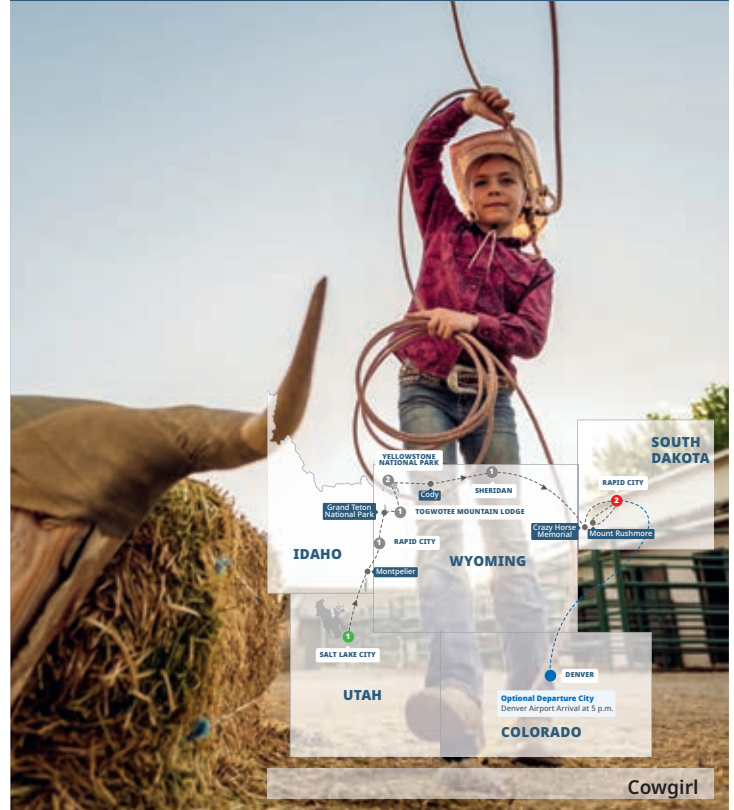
SOUTH DAKOTA

YELLOWSTONE NATIONAL PARK

2

1

Cody

SHERIDAN

RAPID CITY

2

Grand Teton National Park

1

TOGWOTEE MOUNTAIN LODGE

Crazy Horse Memorial

Mount Rushmore

IDAHO

1

RAPID CITY

WYOMING

Montpelier

1

SALT LAKE CITY

DENVER

UTAH

Optional Departure City
Denver Airport Arrival at 5 p.m.

COLORADO

Cowgirl